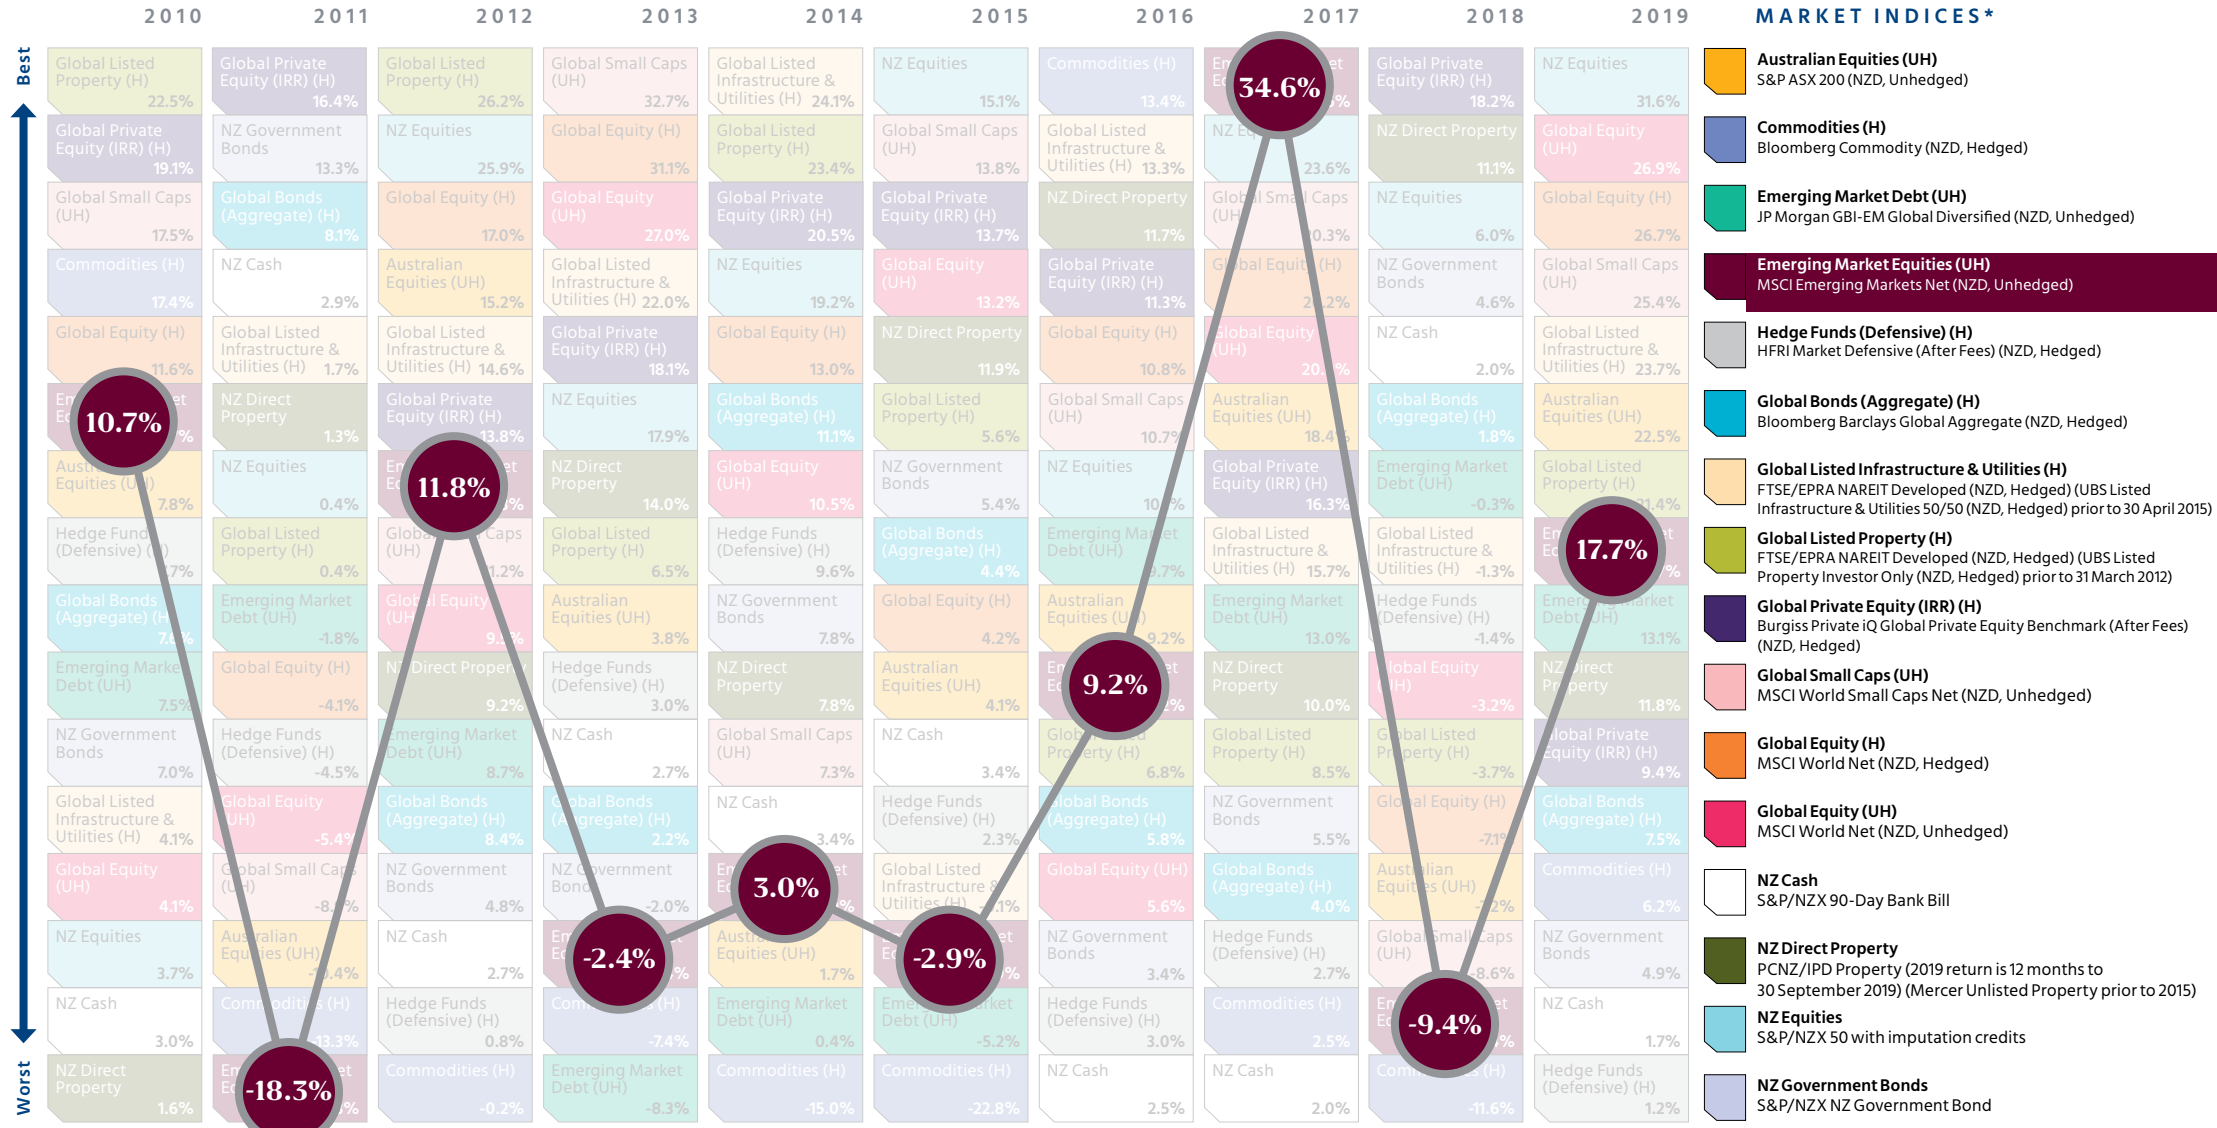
2010 2011 2012 2013 2014 2015 2016 2017 2018 2019

Best

Worst

| 2010 | 2011 | 2012 | 2013 | 2014 | 2015 | 2016 | 2017 | 2018 | 2019 |
|---|---|---|---|---|---|---|---|---|---|
| Global Listed Property (H) 22.5% | Global Private Equity (IRR) (H) 16.4% | Global Listed Property (H) 26.2% | Global Small Caps (UH) 32.7% | Global Listed Infrastructure & Utilities (H) 24.1% | NZ Equities 15.1% | Commodities (H) 13.4% | 34.6% | Global Private Equity (IRR) (H) 18.2% | NZ Equities 31.6% |
| Global Private Equity (IRR) (H) 19.1% | NZ Government Bonds 13.3% | NZ Equities 25.9% | Global Equity (H) 31.1% | Global Listed Property (H) 23.4% | Global Small Caps (UH) 13.8% | Global Listed Infrastructure & Utilities (H) 13.3% | NZ E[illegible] 23.6% | NZ Direct Property 11.1% | Global Equity (UH) 26.9% |
| Global Small Caps (UH) 17.5% | Global Bonds (Aggregate) (H) 8.1% | Global Equity (H) 17.0% | Global Equity (UH) 27.0% | Global Private Equity (IRR) (H) 20.5% | Global Private Equity (IRR) (H) 13.7% | NZ Direct Property 11.7% | Global Small Caps (UH) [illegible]0.3% | NZ Equities 6.0% | Global Equity (H) 26.7% |
| Commodities (H) 17.4% | NZ Cash 2.9% | Australian Equities (UH) 15.2% | Global Listed Infrastructure & Utilities (H) 22.0% | NZ Equities 19.2% | Global Equity (UH) 13.2% | Global Private Equity (IRR) (H) 11.3% | Global Equity (H) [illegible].2% | NZ Government Bonds 4.6% | Global Small Caps (UH) 25.4% |
| Global Equity (H) 11.6% | Global Listed Infrastructure & Utilities (H) 1.7% | Global Listed Infrastructure & Utilities (H) 14.6% | Global Private Equity (IRR) (H) 18.1% | Global Equity (H) 13.0% | NZ Direct Property 11.9% | Global Equity (H) 10.8% | Global Equity (UH) 20.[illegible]% | NZ Cash 2.0% | Global Listed Infrastructure & Utilities (H) 23.7% |
| 10.7% | NZ Direct Property 1.3% | Global Private Equity (IRR) (H) 13.8% | NZ Equities 17.9% | Global Bonds (Aggregate) (H) 11.1% | Global Listed Property (H) 5.6% | Global Small Caps (UH) 10.7% | Australian Equities (UH) 18.4% | Global Bonds (Aggregate) (H) 1.8% | Australian Equities (UH) 22.5% |
| Australian Equities (UH) 7.8% | NZ Equities 0.4% | 11.8% | NZ Direct Property 14.0% | Global Equity (UH) 10.5% | NZ Government Bonds 5.4% | NZ Equities 10.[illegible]% | Global Private Equity (IRR) (H) 16.3% | Emerging Market Debt (UH) -0.3% | Global Listed Property (H) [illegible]1.4% |
| Hedge Funds (Defensive) (H) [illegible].7% | Global Listed Property (H) 0.4% | Global Small Caps (UH) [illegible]1.2% | Global Listed Property (H) 6.5% | Hedge Funds (Defensive) (H) 9.6% | Global Bonds (Aggregate) (H) 4.4% | Emerging Market Debt (UH) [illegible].7% | Global Listed Infrastructure & Utilities (H) 15.7% | Global Listed Infrastructure & Utilities (H) -1.3% | 17.7% |
| Global Bonds (Aggregate) (H) 7.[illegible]% | Emerging Market Debt (UH) -1.8% | Global Equity (UH) 9.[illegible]% | Australian Equities (UH) 3.8% | NZ Government Bonds 7.8% | Global Equity (H) 4.2% | Australian Equities (UH) 9.2% | Emerging Market Debt (UH) 13.0% | Hedge Funds (Defensive) (H) -1.4% | Emerging Market Debt (UH) 13.1% |
| Emerging Market Debt (UH) 7.5% | Global Equity (H) -4.1% | NZ Direct Property 9.2% | Hedge Funds (Defensive) (H) 3.0% | NZ Direct Property 7.8% | Australian Equities (UH) 4.1% | 9.2% | NZ Direct Property 10.0% | Global Equity (H) -3.2% | NZ Direct Property 11.8% |
| NZ Government Bonds 7.0% | Hedge Funds (Defensive) (H) -4.5% | Emerging Market Debt (UH) 8.7% | NZ Cash 2.7% | Global Small Caps (UH) 7.3% | NZ Cash 3.4% | Global Listed Property (H) 6.8% | Global Listed Property (H) 8.5% | Global Listed Property (H) -3.7% | Global Private Equity (IRR) (H) 9.4% |
| Global Listed Infrastructure & Utilities (H) 4.1% | Global Equity (UH) -5.4% | Global Bonds (Aggregate) (H) 8.4% | Global Bonds (Aggregate) (H) 2.2% | NZ Cash 3.4% | Hedge Funds (Defensive) (H) 2.3% | Global Bonds (Aggregate) (H) 5.8% | NZ Government Bonds 5.5% | Global Equity (H) -7.1% | Global Bonds (Aggregate) (H) 7.5% |
| Global Equity (UH) 4.1% | Global Small Caps (UH) -8.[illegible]% | NZ Government Bonds 4.8% | NZ Government Bonds -2.0% | 3.0% | Global Listed Infrastructure & Utilities (H) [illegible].1% | Global Equity (UH) 5.6% | Global Bonds (Aggregate) (H) 4.0% | Australian Equities (UH) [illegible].2% | Commodities (H) 6.2% |
| NZ Equities 3.7% | Australian Equities (UH) -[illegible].4% | NZ Cash 2.7% | -2.4% | Australian Equities (UH) 1.7% | -2.9% | NZ Government Bonds 3.4% | Hedge Funds (Defensive) (H) 2.7% | Global Small Caps (UH) -8.6% | NZ Government Bonds 4.9% |
| NZ Cash 3.0% | Commodities (H) -13.3% | Hedge Funds (Defensive) (H) 0.8% | Commodities (H) -7.4% | Emerging Market Debt (UH) 0.4% | Emerging Market Debt (UH) -5.2% | Hedge Funds (Defensive) (H) 3.0% | Commodities (H) 2.5% | -9.4% | NZ Cash 1.7% |
| NZ Direct Property 1.6% | -18.3% | Commodities (H) -0.2% | Emerging Market Debt (UH) -8.3% | Commodities (H) -15.0% | Commodities (H) -22.8% | NZ Cash 2.5% | NZ Cash 2.0% | Commodities (H) -11.6% | Hedge Funds (Defensive) (H) 1.2% |

MARKET INDICES*

Australian Equities (UH)
S&P ASX 200 (NZD, Unhedged)

Commodities (H)
Bloomberg Commodity (NZD, Hedged)

Emerging Market Debt (UH)
JP Morgan GBI-EM Global Diversified (NZD, Unhedged)

Emerging Market Equities (UH)
MSCI Emerging Markets Net (NZD, Unhedged)

Hedge Funds (Defensive) (H)
HFRI Market Defensive (After Fees) (NZD, Hedged)

Global Bonds (Aggregate) (H)
Bloomberg Barclays Global Aggregate (NZD, Hedged)

Global Listed Infrastructure & Utilities (H)
FTSE/EPRA NAREIT Developed (NZD, Hedged) (UBS Listed Infrastructure & Utilities 50/50 (NZD, Hedged) prior to 30 April 2015)

Global Listed Property (H)
FTSE/EPRA NAREIT Developed (NZD, Hedged) (UBS Listed Property Investor Only (NZD, Hedged) prior to 31 March 2012)

Global Private Equity (IRR) (H)
Burgiss Private iQ Global Private Equity Benchmark (After Fees) (NZD, Hedged)

Global Small Caps (UH)
MSCI World Small Caps Net (NZD, Unhedged)

Global Equity (H)
MSCI World Net (NZD, Hedged)

Global Equity (UH)
MSCI World Net (NZD, Unhedged)

NZ Cash
S&P/NZX 90-Day Bank Bill

NZ Direct Property
PCNZ/IPD Property (2019 return is 12 months to 30 September 2019) (Mercer Unlisted Property prior to 2015)

NZ Equities
S&P/NZX 50 with imputation credits

NZ Government Bonds
S&P/NZX NZ Government Bond